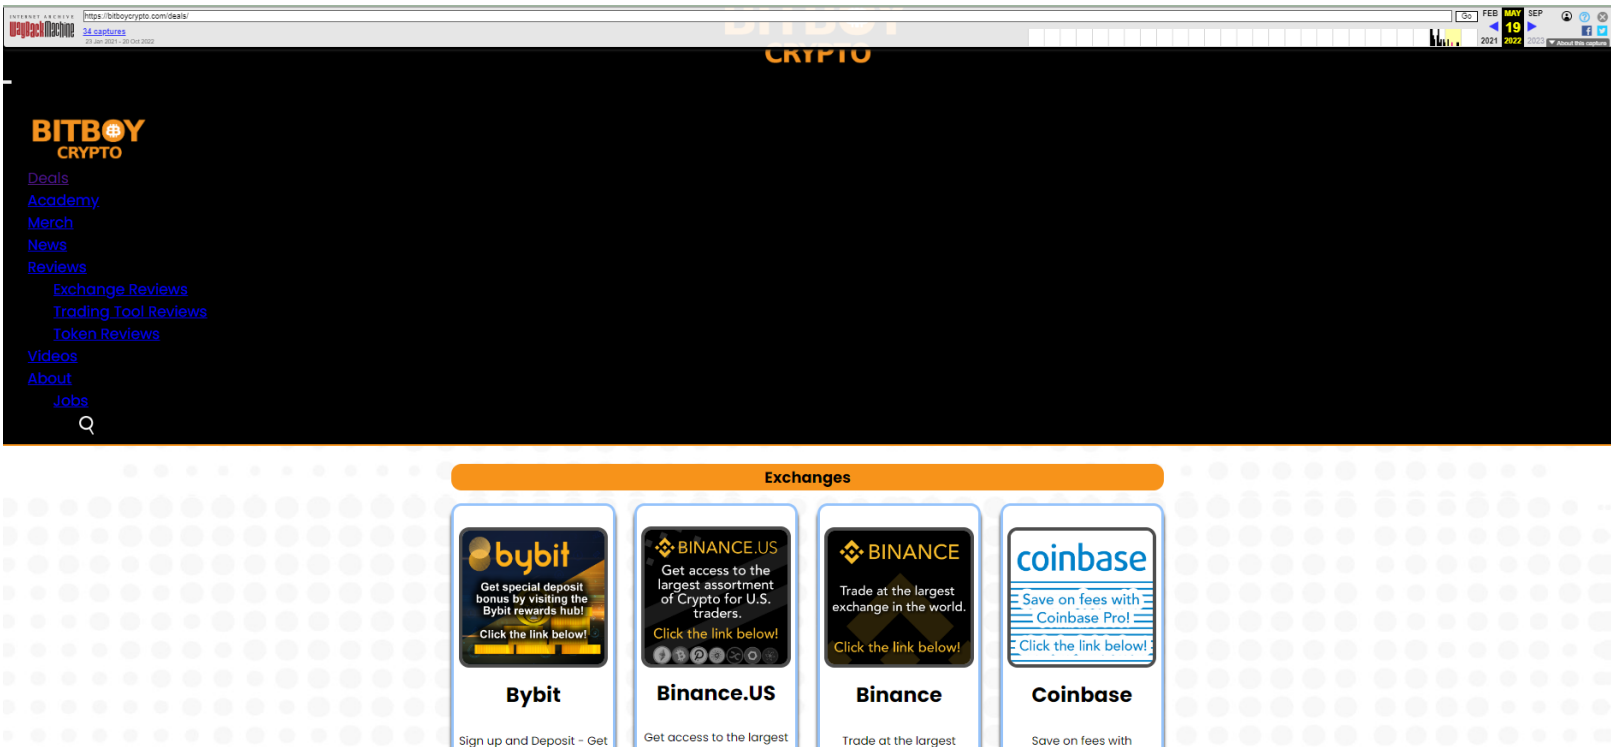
INTERNET ARCHIVE
WaybackMachine
https://bitboycrypto.com/deals/
Go
34 captures
23 Jan 2021 - 20 Oct 2022
FEB MAY SEP
19
2021 2022 2023
About this capture

CRYPTO

BITBOY
CRYPTO

Deals
Academy
Merch
News
Reviews
Exchange Reviews
Trading Tool Reviews
Token Reviews
Videos
About
Jobs

Exchanges

bybit
Get special deposit bonus by visiting the Bybit rewards hub!
Click the link below!
Bybit
Sign up and Deposit - Get

BINANCE.US
Get access to the largest assortment of Crypto for U.S. traders.
Click the link below!
Binance.US
Get access to the largest

BINANCE
Trade at the largest exchange in the world.
Click the link below!
Binance
Trade at the largest

coinbase
Save on fees with Coinbase Pro!
Click the link below!
Coinbase
Save on fees with